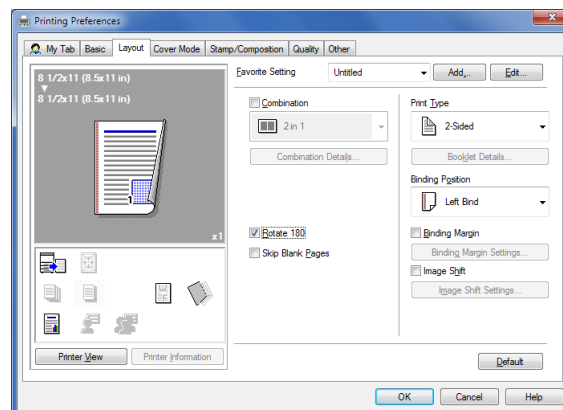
Printing Preferences

My Tab | Basic | Layout | Cover Mode | Stamp/Composition | Quality | Other

8 1/2x11 (8.5x11 in)
▼
8 1/2x11 (8.5x11 in)

x1

Favorite Setting
Untitled
Add...
Edit...

Combination
2 in 1
Combination Details...

Print Type
2-Sided
Booklet Details...

Binding Position
Left Bind

Rotate 180
Skip Blank Pages

Binding Margin
Binding Margin Settings...
Image Shift
Image Shift Settings...

Printer View
Printer Information

Default

OK
Cancel
Help